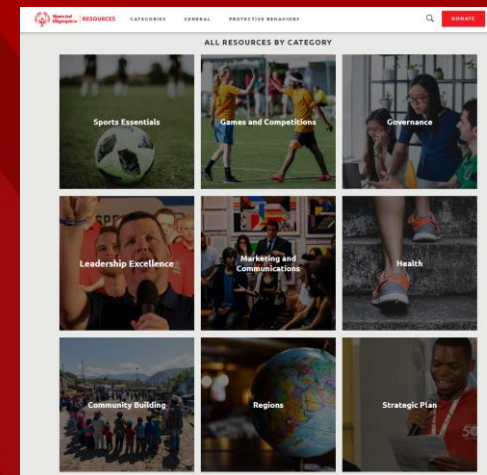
Special Olympics | RESOURCES CATEGORIES GENERAL PROTECTIVE BEHAVIORS DONATE

ALL RESOURCES BY CATEGORY

Sports Essentials

Games and Competitions

Governance

Leadership Excellence

Marketing and Communications

Health

Community Building

Regions

Strategic Plan